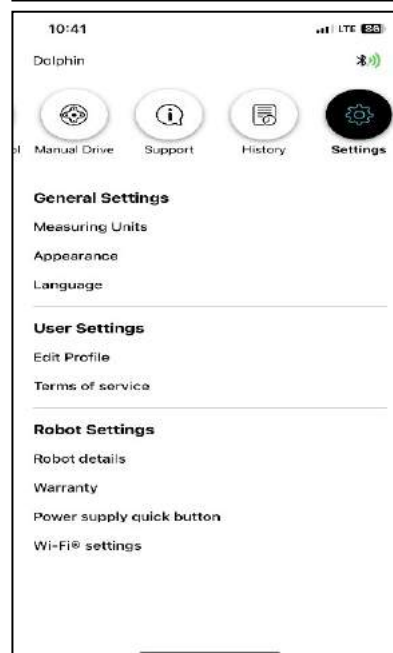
10:41

LTE 88

Dolphin

l Manual Drive Support History Settings

General Settings

Measuring Units

Appearance

Language

User Settings

Edit Profile

Terms of service

Robot Settings

Robot details

Warranty

Power supply quick button

Wi-Fi® settings